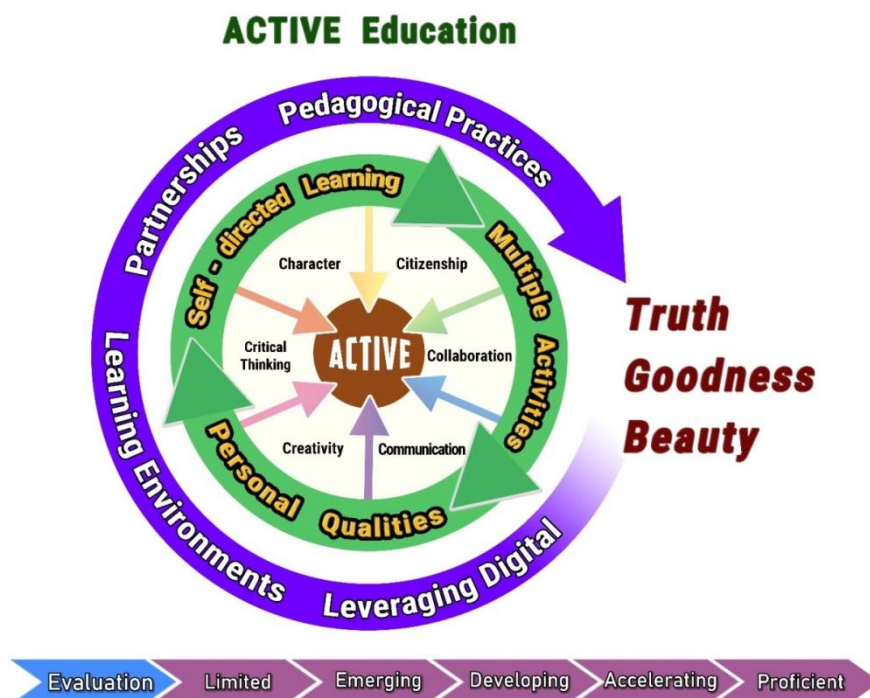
ACTIVE Education

Pedagogical Practices
Partnerships
Learning Environments
Leveraging Digital

Self - directed Learning
Multiple Activities
Personal Qualities

Character
Citizenship
Critical Thinking
ACTIVE
Collaboration
Creativity
Communication

Truth
Goodness
Beauty

Evaluation
Limited
Emerging
Developing
Accelerating
Proficient